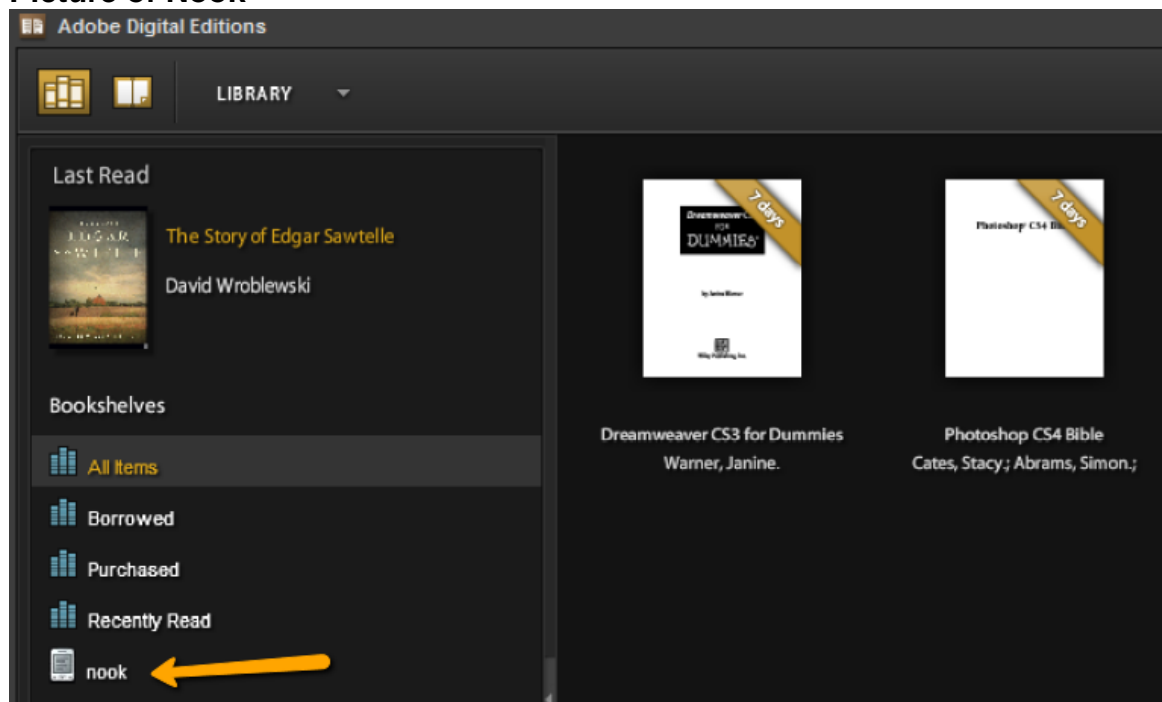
Picture of Nook

Adobe Digital Editions

LIBRARY

Last Read

EDGAR SAWTELLE

The Story of Edgar Sawtelle

David Wroblewski

Bookshelves

All Items

Borrowed

Purchased

Recently Read

nook

Dreamweaver CS3 FOR DUMMIES

7 days

Dreamweaver CS3 for Dummies
Warner, Janine.

Photoshop CS4 Bible

7 days

Photoshop CS4 Bible
Cates, Stacy.; Abrams, Simon.;